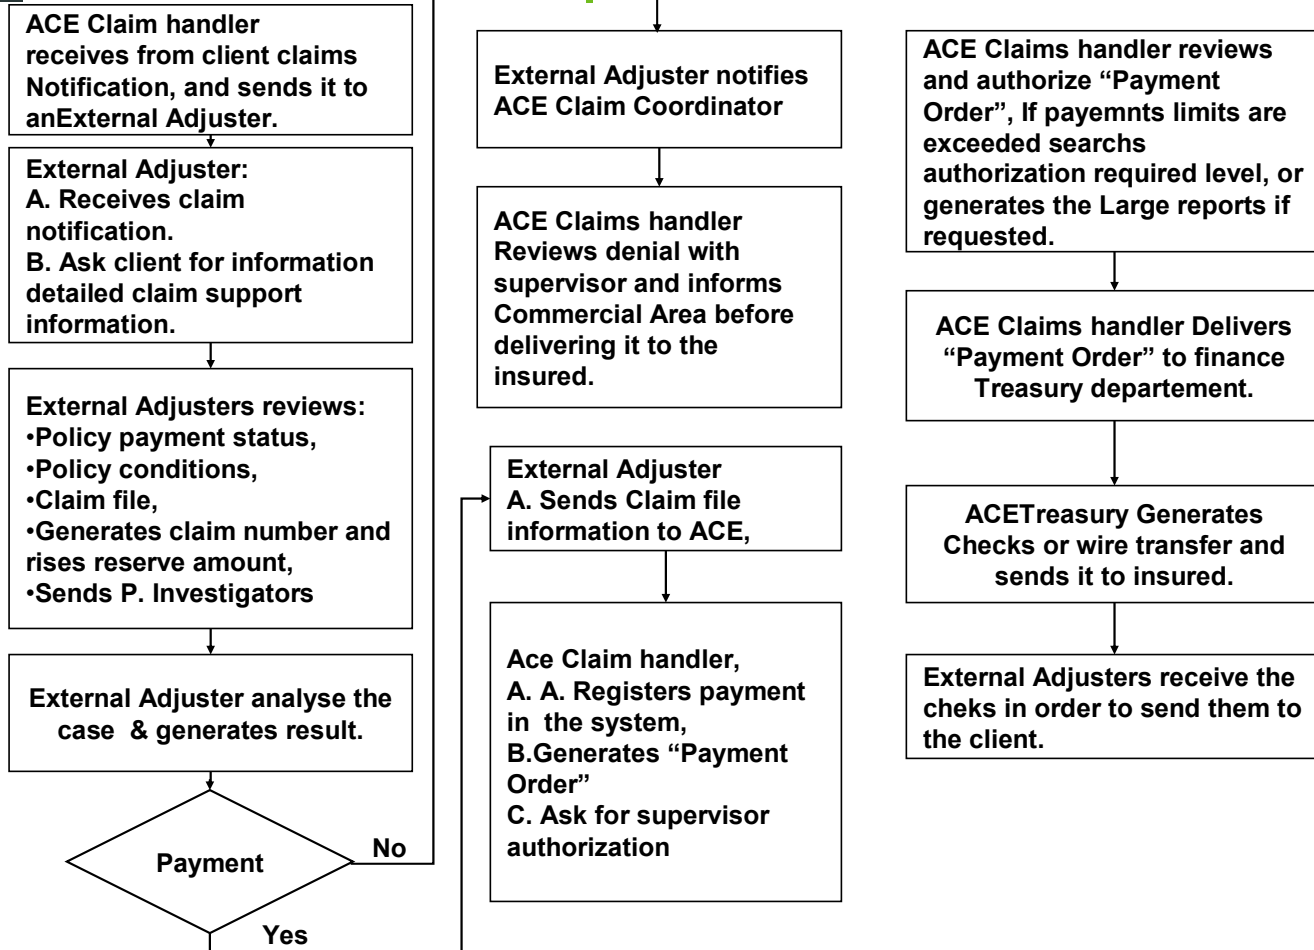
ACE Claim handler receives from client claims Notification, and sends it to anExternal Adjuster.

External Adjuster:
A. Receives claim notification.
B. Ask client for information detailed claim support information.

External Adjusters reviews:
•Policy payment status,
•Policy conditions,
•Claim file,
•Generates claim number and rises reserve amount,
•Sends P. Investigators

External Adjuster analyse the case & generates result.

Payment

No

Yes

External Adjuster notifies ACE Claim Coordinator

ACE Claims handler Reviews denial with supervisor and informs Commercial Area before delivering it to the insured.

External Adjuster
A. Sends Claim file information to ACE,

Ace Claim handler,
A. A. Registers payment in the system,
B.Generates “Payment Order”
C. Ask for supervisor authorization

ACE Claims handler reviews and authorize “Payment Order”, If payemnts limits are exceeded searchs authorization required level, or generates the Large reports if requested.

ACE Claims handler Delivers “Payment Order” to finance Treasury departement.

ACETreasury Generates Checks or wire transfer and sends it to insured.

External Adjusters receive the cheks in order to send them to the client.